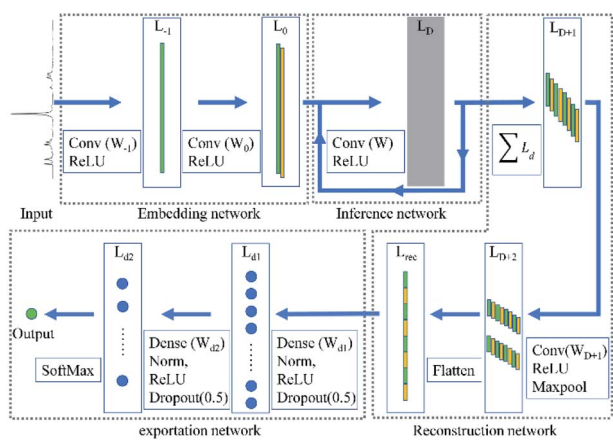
$L_{-1}$

$L_0$

$L_D$

$L_{D+1}$

Input

Conv ($W_{-1}$)
ReLU

Conv ($W_0$)
ReLU

Conv (W)
ReLU

$\sum L_d$

Embedding network

Inference network

$L_{d2}$

$L_{d1}$

$L_{rec}$

$L_{D+2}$

Output

SoftMax

Dense ($W_{d2}$)
Norm,
ReLU
Dropout(0.5)

Dense ($W_{d1}$)
Norm,
ReLU
Dropout(0.5)

Flatten

Conv($W_{D+1}$)
ReLU
Maxpool

exportation network

Reconstruction network